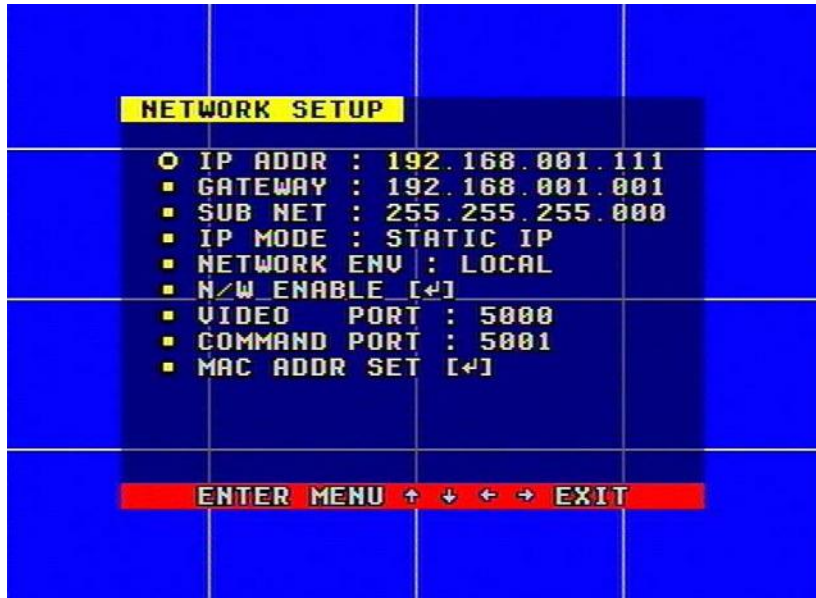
NETWORK SETUP

○ IP ADDR : 192.168.001.111
▪ GATEWAY : 192.168.001.001
▪ SUB NET : 255.255.255.000
▪ IP MODE : STATIC IP
▪ NETWORK ENV : LOCAL
▪ N/W ENABLE [↵]
▪ VIDEO PORT : 5000
▪ COMMAND PORT : 5001
▪ MAC ADDR SET [↵]

ENTER MENU ↑ ↓ ← → EXIT